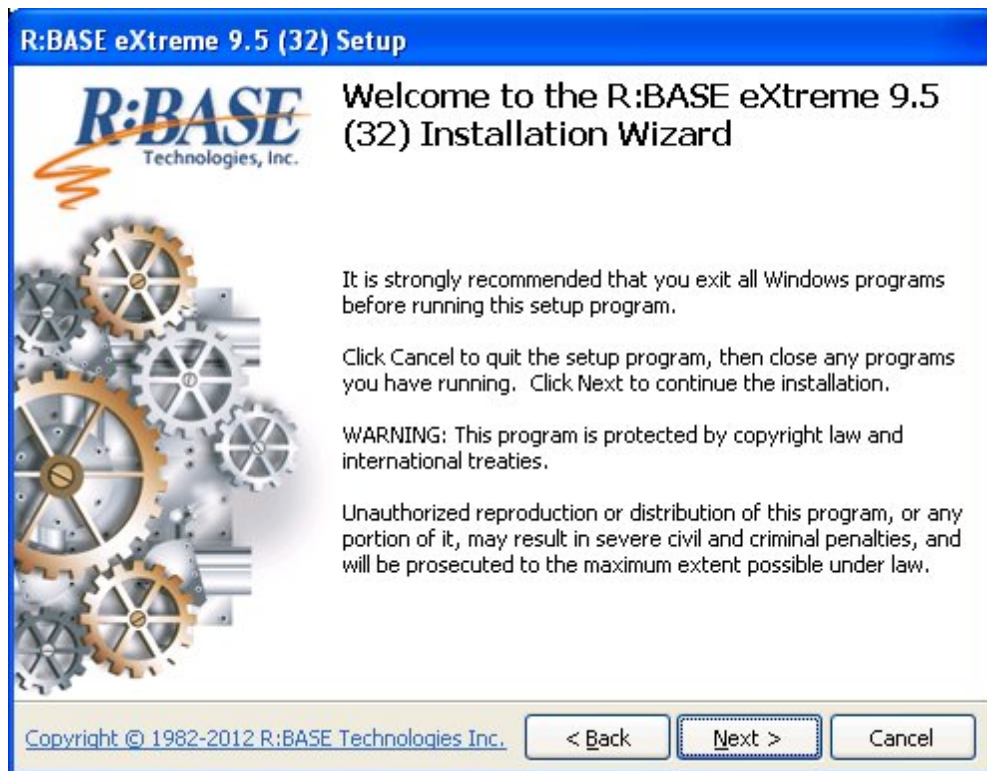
R:BASE eXtreme 9.5 (32) Setup

R:BASE
Technologies, Inc.

Welcome to the R:BASE eXtreme 9.5 (32) Installation Wizard

It is strongly recommended that you exit all Windows programs before running this setup program.

Click Cancel to quit the setup program, then close any programs you have running. Click Next to continue the installation.

WARNING: This program is protected by copyright law and international treaties.

Unauthorized reproduction or distribution of this program, or any portion of it, may result in severe civil and criminal penalties, and will be prosecuted to the maximum extent possible under law.

Copyright © 1982-2012 R:BASE Technologies Inc.

< Back

Next >

Cancel